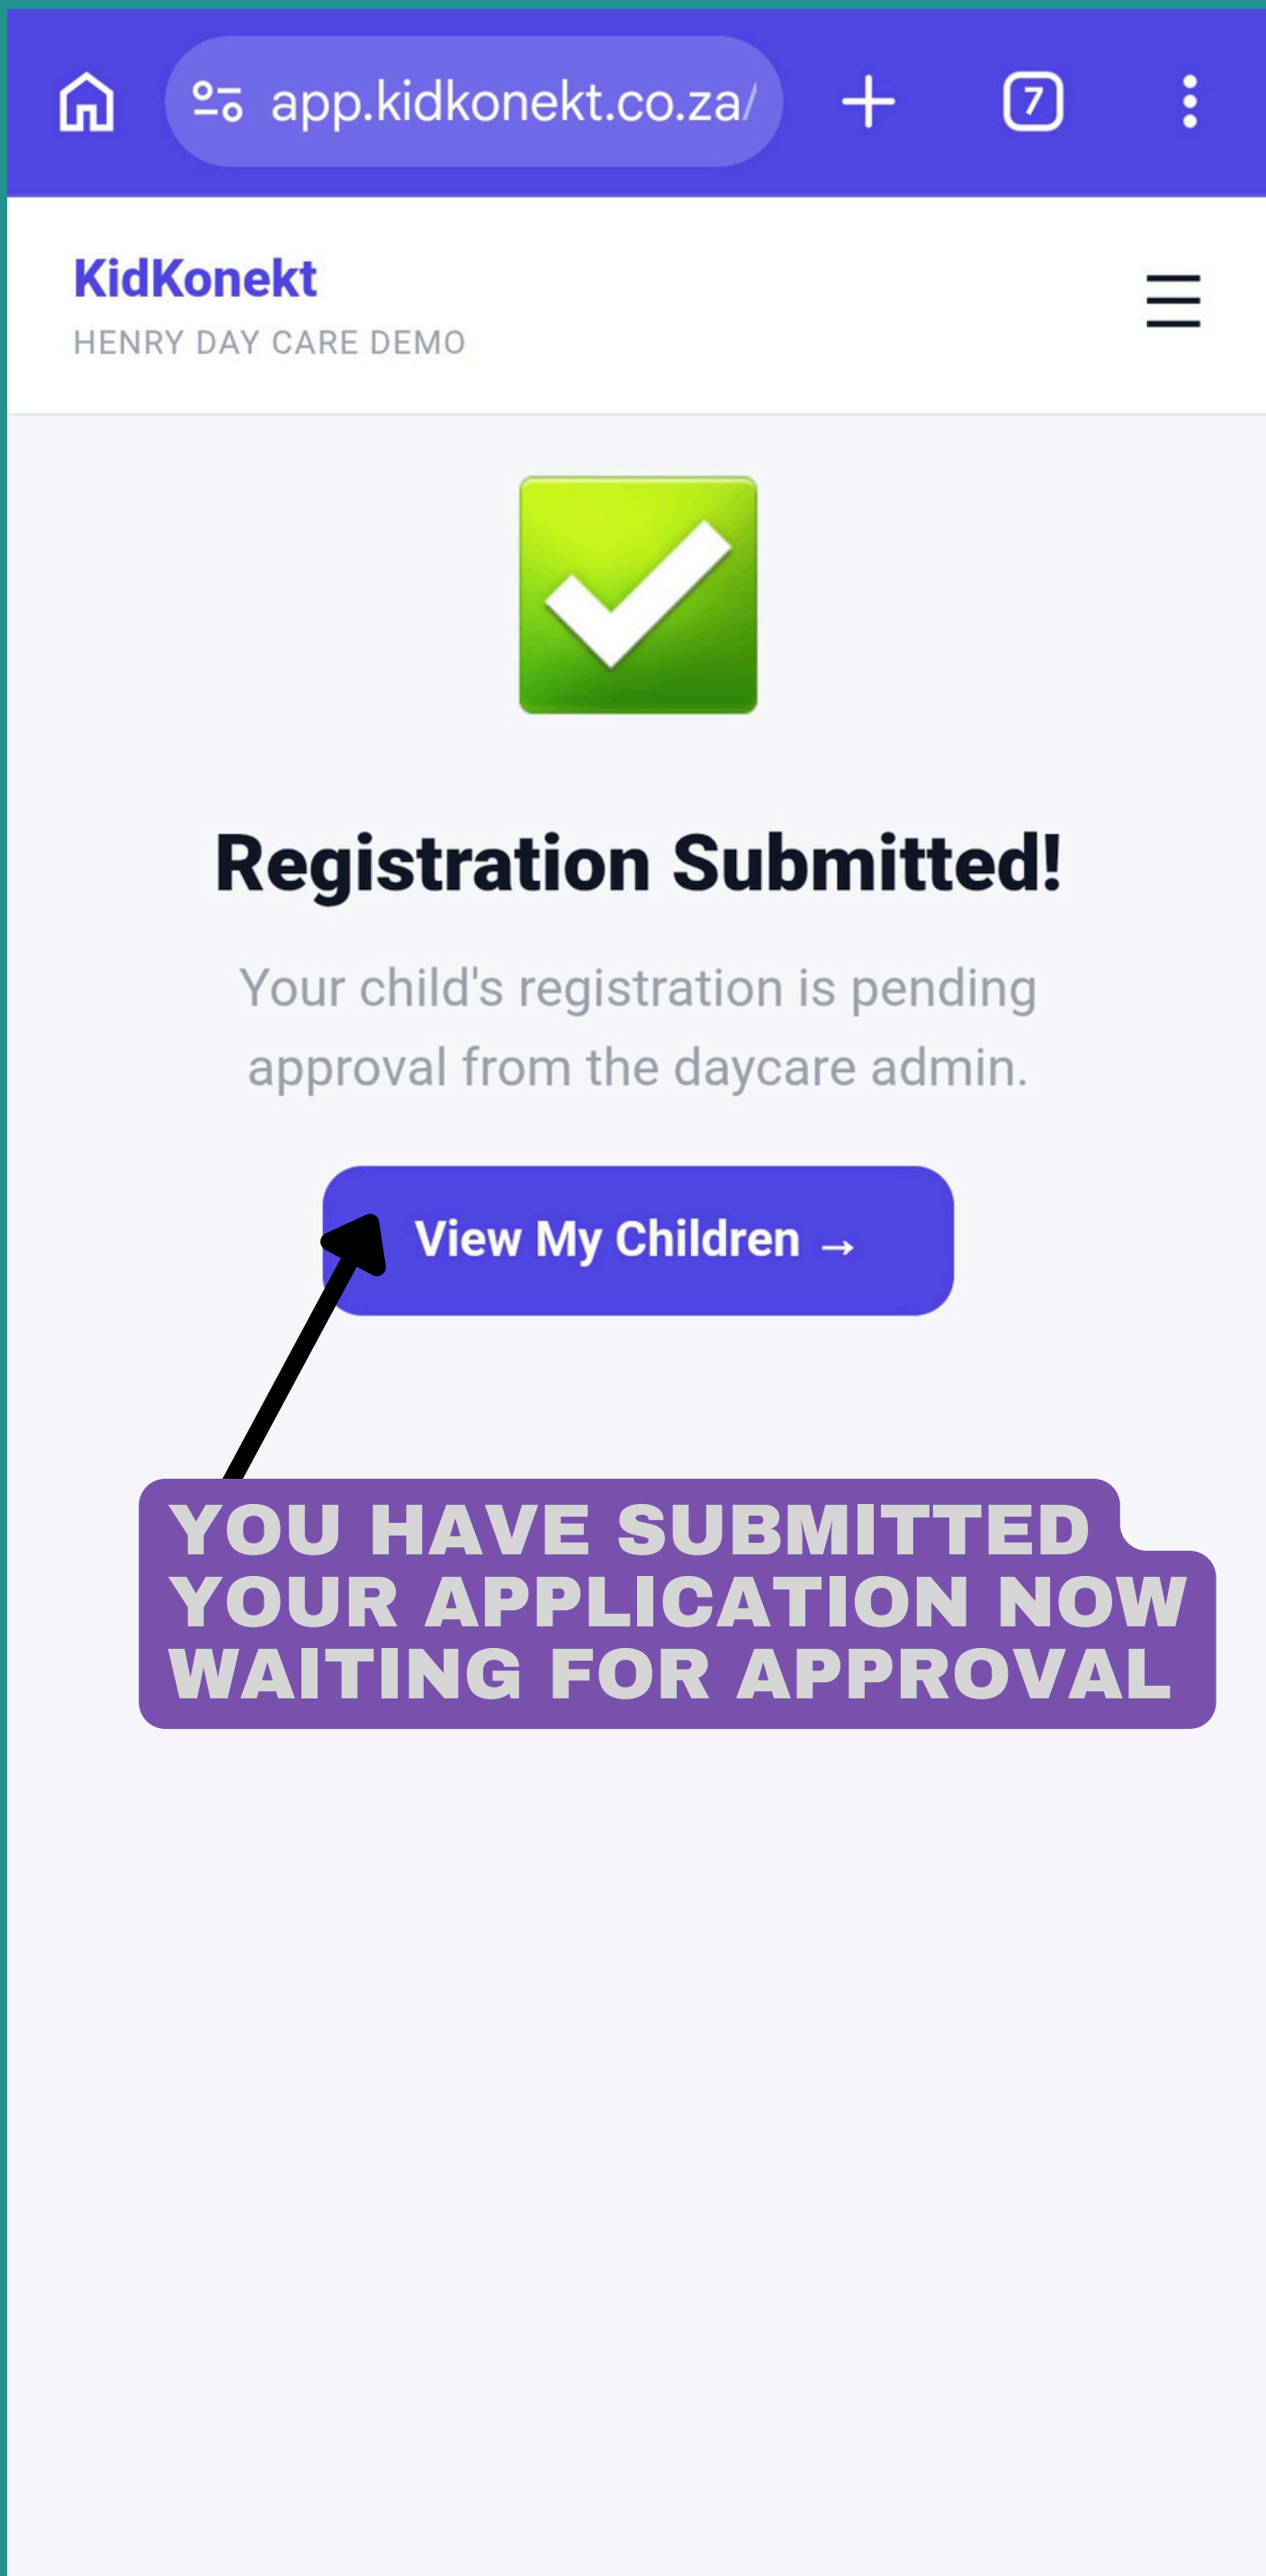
app.kidkonekt.co.za/

7

KidKonekt
HENRY DAY CARE DEMO

Registration Submitted!

Your child's registration is pending approval from the daycare admin.

View My Children →

YOU HAVE SUBMITTED YOUR APPLICATION NOW WAITING FOR APPROVAL